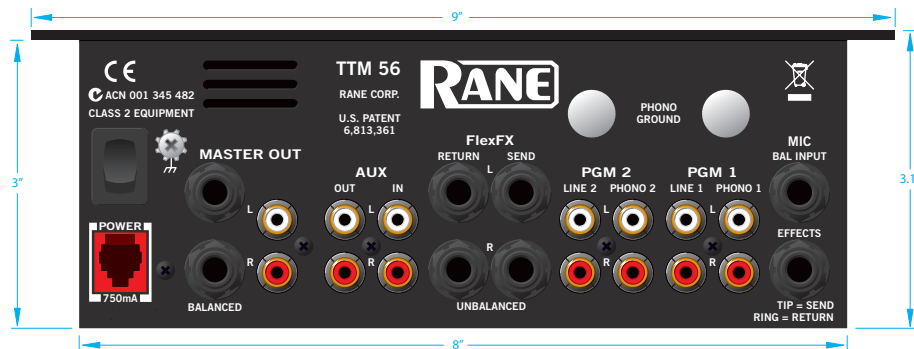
9"

3"

3.1"

CE

ACN 001 345 482

CLASS 2 EQUIPMENT

TTM 56

RANE CORP.

U.S. PATENT
6,813,361

RANE

PHONO
GROUND

MIC
BAL INPUT

MASTER OUT

AUX

OUT IN

FlexFX

RETURN SEND

PGM 2

LINE 2 PHONO 2

PGM 1

LINE 1 PHONO 1

L

L

L

L

L

R

R

R

R

R

POWER

750mA

BALANCED

UNBALANCED

EFFECTS

TIP = SEND
RING = RETURN

8"